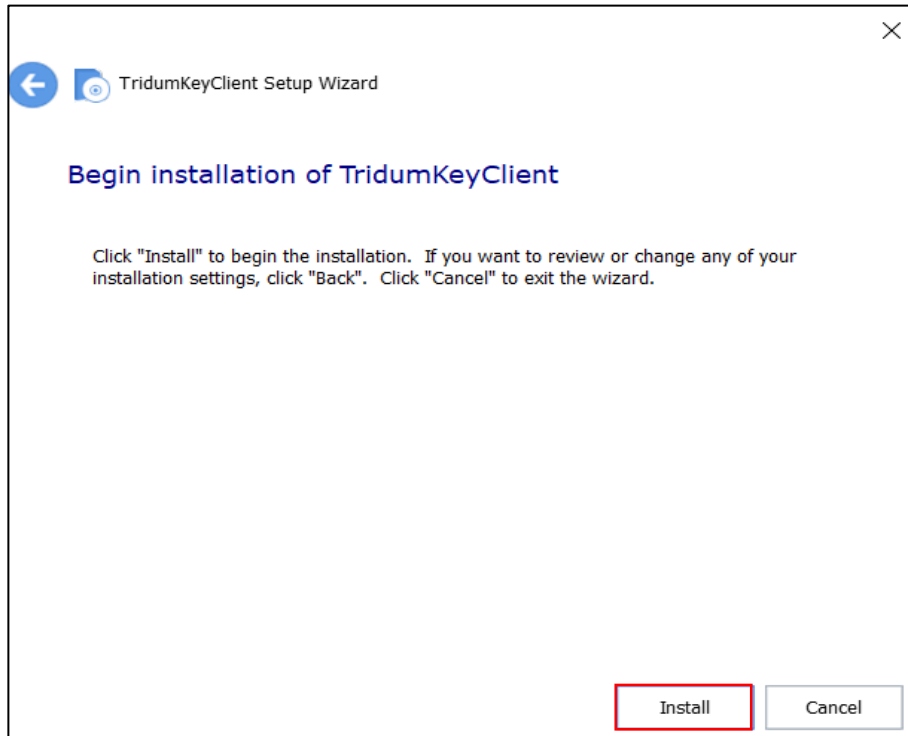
TridumKeyClient Setup Wizard

Begin installation of TridumKeyClient

Click "Install" to begin the installation. If you want to review or change any of your installation settings, click "Back". Click "Cancel" to exit the wizard.

Install

Cancel